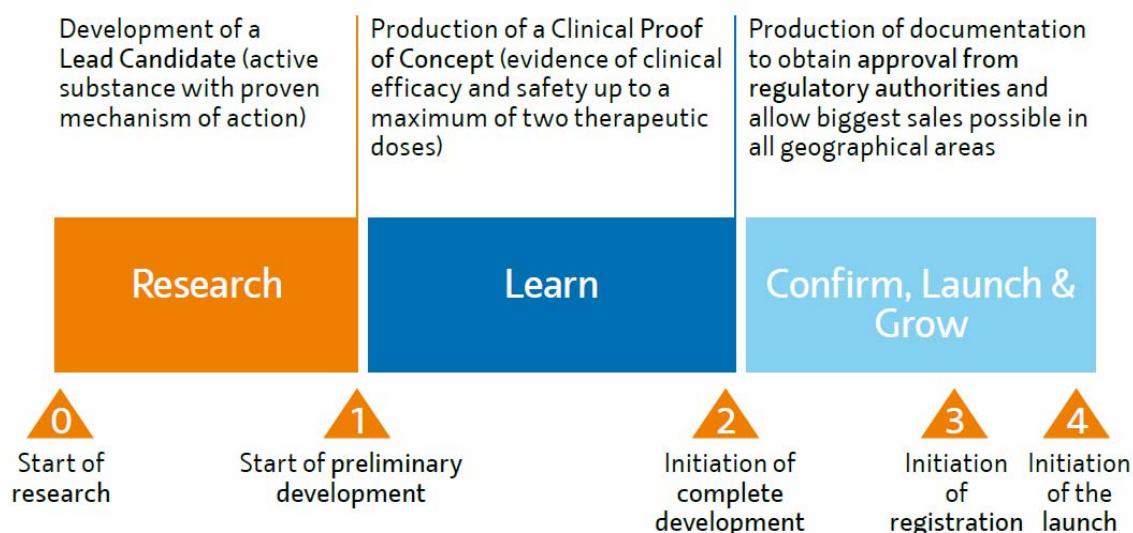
Development of a Lead Candidate (active substance with proven mechanism of action)

Production of a Clinical Proof of Concept (evidence of clinical efficacy and safety up to a maximum of two therapeutic doses)

Production of documentation to obtain approval from regulatory authorities and allow biggest sales possible in all geographical areas

Research

Learn

Confirm, Launch & Grow

0
Start of research

1
Start of preliminary development

2
Initiation of complete development

3
Initiation of registration

4
Initiation of the launch